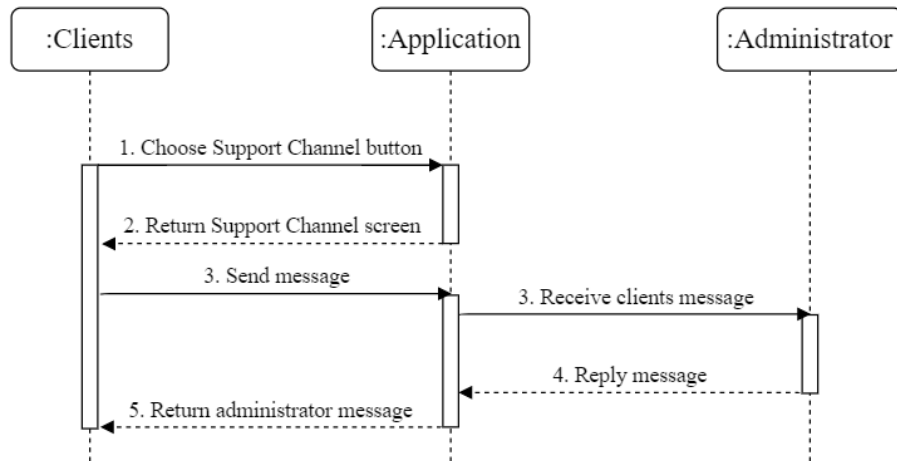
:Clients

:Application

:Administrator

1. Choose Support Channel button

2. Return Support Channel screen

3. Send message

3. Receive clients message

4. Reply message

5. Return administrator message